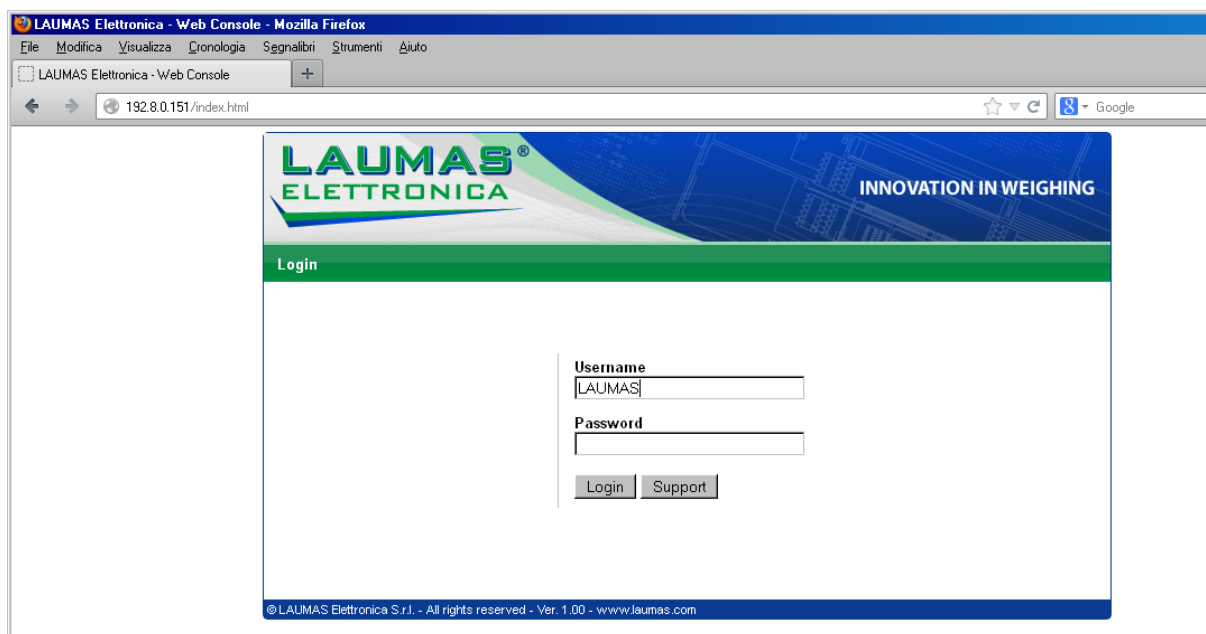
LAUMAS Elettronica - Web Console - Mozilla Firefox

File Modifica Visualizza Cronologia Segnalibri Strumenti Aiuto

LAUMAS Elettronica - Web Console +

192.8.0.151/index.html

Google

LAUMAS®
ELETTRONICA

INNOVATION IN WEIGHING

Login

Username
LAUMAS

Password

Login Support

© LAUMAS Elettronica S.r.l. - All rights reserved - Ver. 1.00 - www.laumas.com